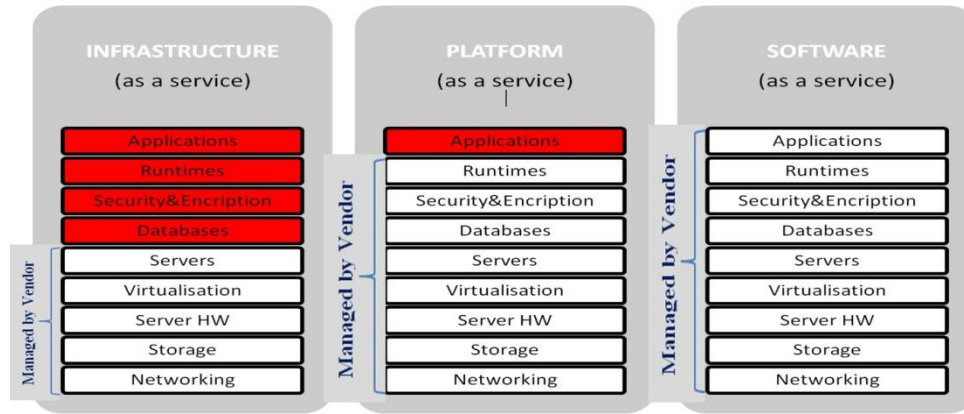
INFRASTRUCTURE
(as a service)

Applications
Runtimes
Security&Encription
Databases
Servers
Virtualisation
Server HW
Storage
Networking

Managed by Vendor

PLATFORM
(as a service)

Applications
Runtimes
Security&Encription
Databases
Servers
Virtualisation
Server HW
Storage
Networking

Managed by Vendor

SOFTWARE
(as a service)

Applications
Runtimes
Security&Encription
Databases
Servers
Virtualisation
Server HW
Storage
Networking

Managed by Vendor